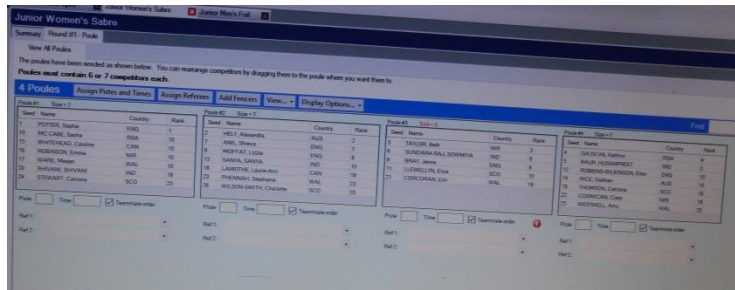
Junior Women's Sabre | Junior Men's Foil

Junior Women's Sabre

Summary | Round #1 - Poule

View All Poules

The poules have been seeded as shown below. You can rearrange competitors by dragging them to the poule where you want them to
Poules must contain 6 or 7 competitors each.

4 Poules | Assign Pistes and Times | Assign Referees | Add Fencers | View... | Display Options...

Find

Poule #1 Size = 7

| Seed | Name | Country | Rank |
|---|---|---|---|
| 1 | POTTER, Sophie | ENG | 1 |
| 8 | MC CABE, Sacha | RSA | 10 |
| 10 | WHITEHEAD, Caroline | CAN | 10 |
| 13 | ROBINSON, Emma | NIR | 10 |
| 17 | WARE, Megan | WAL | 10 |
| 20 | SHIVANI, SHIVANI | IND | 18 |
| 24 | STEWART, Catriona | SCO | 25 |

Piste [ ] Time [ ] Teammate order
Ref 1
Ref 2

Poule #2 Size = 7

| Seed | Name | Country | Rank |
|---|---|---|---|
| 2 | HELY, Alexandra | AUS | 2 |
| 7 | ANIL, Shreya | ENG | 7 |
| 11 | MOFFAT, Lizzie | ENG | 8 |
| 12 | SANYA, SANYA | IND | 10 |
| 16 | LAMOTHE, Laurie-Ann | CAN | 18 |
| 21 | PHENNAH, Stephanie | WAL | 23 |
| 26 | WILSON-SMITH, Charlotte | SCO | 25 |

Piste [ ] Time [ ] Teammate order
Ref 1
Ref 2

Poule #3 Size = 6

| Seed | Name | Country | Rank |
|---|---|---|---|
| 3 | TAYLOR, Beth | NIR | 3 |
| 6 | SUNDARA RAJ, SOWMIYA | IND | 6 |
| 9 | BRAY, Jenna | ENG | 9 |
| 15 | LLEWELLYN, Elsie | SCO | 10 |
| 23 | CORCORAN, Erin | WAL | 18 |

Piste [ ] Time [ ] Teammate order
Ref 1
Ref 2

Poule #4 Size = 7

| Seed | Name | Country | Rank |
|---|---|---|---|
| 4 | DA SILVA, Kathryn | RSA | 4 |
| 5 | KAUR, HUSANPREET | IND | 5 |
| 14 | ROBBINS-WILKINSON, Ellen | ENG | 10 |
| 18 | RICE, Siobhan | AUS | 10 |
| 19 | THOMSON, Catriona | SCO | 18 |
| 22 | CORMICAN, Cara | NIR | 18 |
| 25 | WESTWELL, Amy | WAL | 25 |

Piste [ ] Time [ ] Teammate order
Ref 1
Ref 2